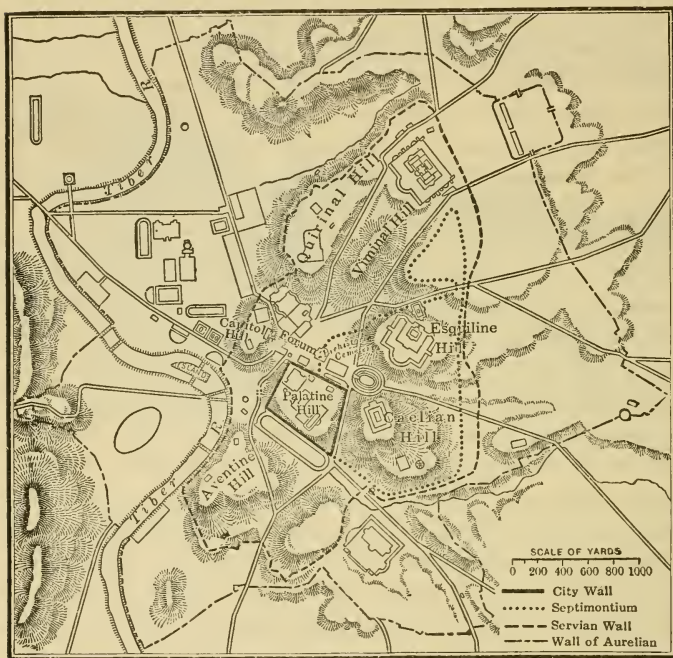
Tiber

Quirinal Hill

Viminal Hill

Esquiline Hill

Capitol Hill

Forum

Burial Cem.

Palatine Hill

Caelian Hill

Aventine Hill

Tiber

SCALE OF YARDS
0 200 400 600 800 1000

City Wall
Septimontium
Servian Wall
Wall of Aurelian